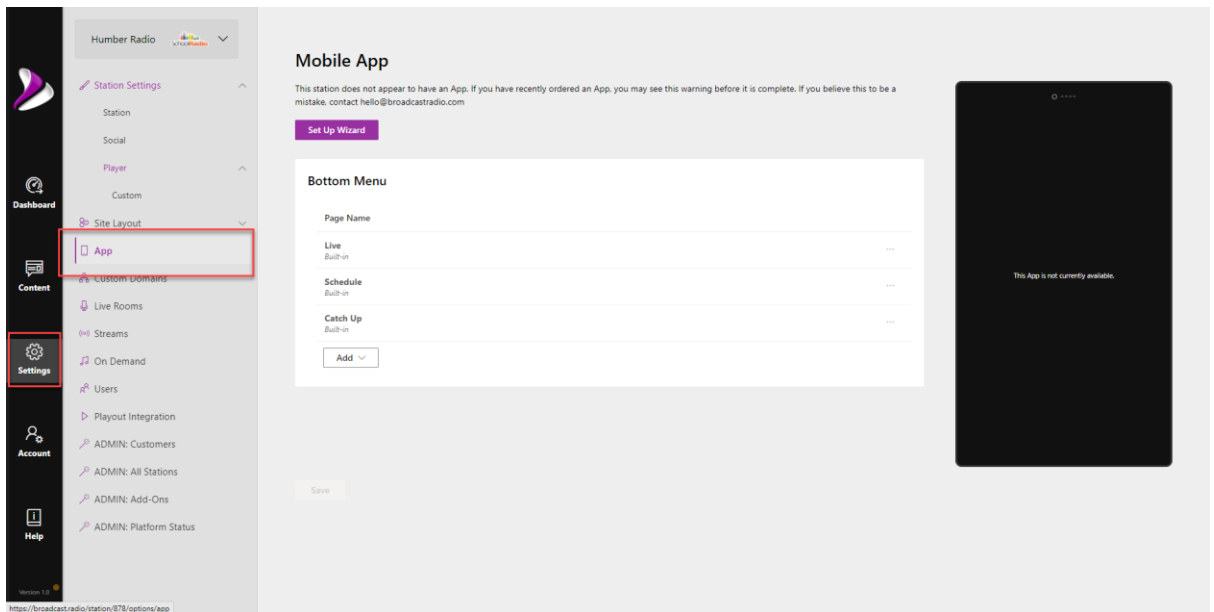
Dashboard

Content

Settings

Account

Help

Version 1.0

Humber Radio

Station Settings

Station

Social

Player

Custom

Site Layout

App

Custom Domains

Live Rooms

Streams

On Demand

Users

Playout Integration

ADMIN: Customers

ADMIN: All Stations

ADMIN: Add-Ons

ADMIN: Platform Status

Mobile App

This station does not appear to have an App. If you have recently ordered an App, you may see this warning before it is complete. If you believe this to be a mistake, contact hello@broadcastradio.com

Set Up Wizard

Bottom Menu

Page Name

Live
Built-in

Schedule
Built-in

Catch Up
Built-in

Add

Save

This App is not currently available.

https://broadcast.radio/station/878/options/app